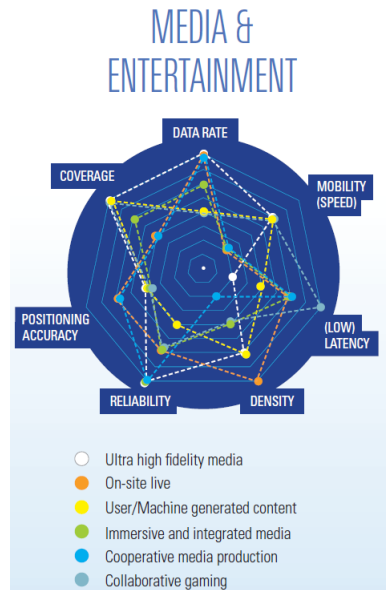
MEDIA & ENTERTAINMENT

DATA RATE

MOBILITY (SPEED)

(LOW) LATENCY

DENSITY

RELIABILITY

POSITIONING ACCURACY

COVERAGE

Ultra high fidelity media
On-site live
User/Machine generated content
Immersive and integrated media
Cooperative media production
Collaborative gaming